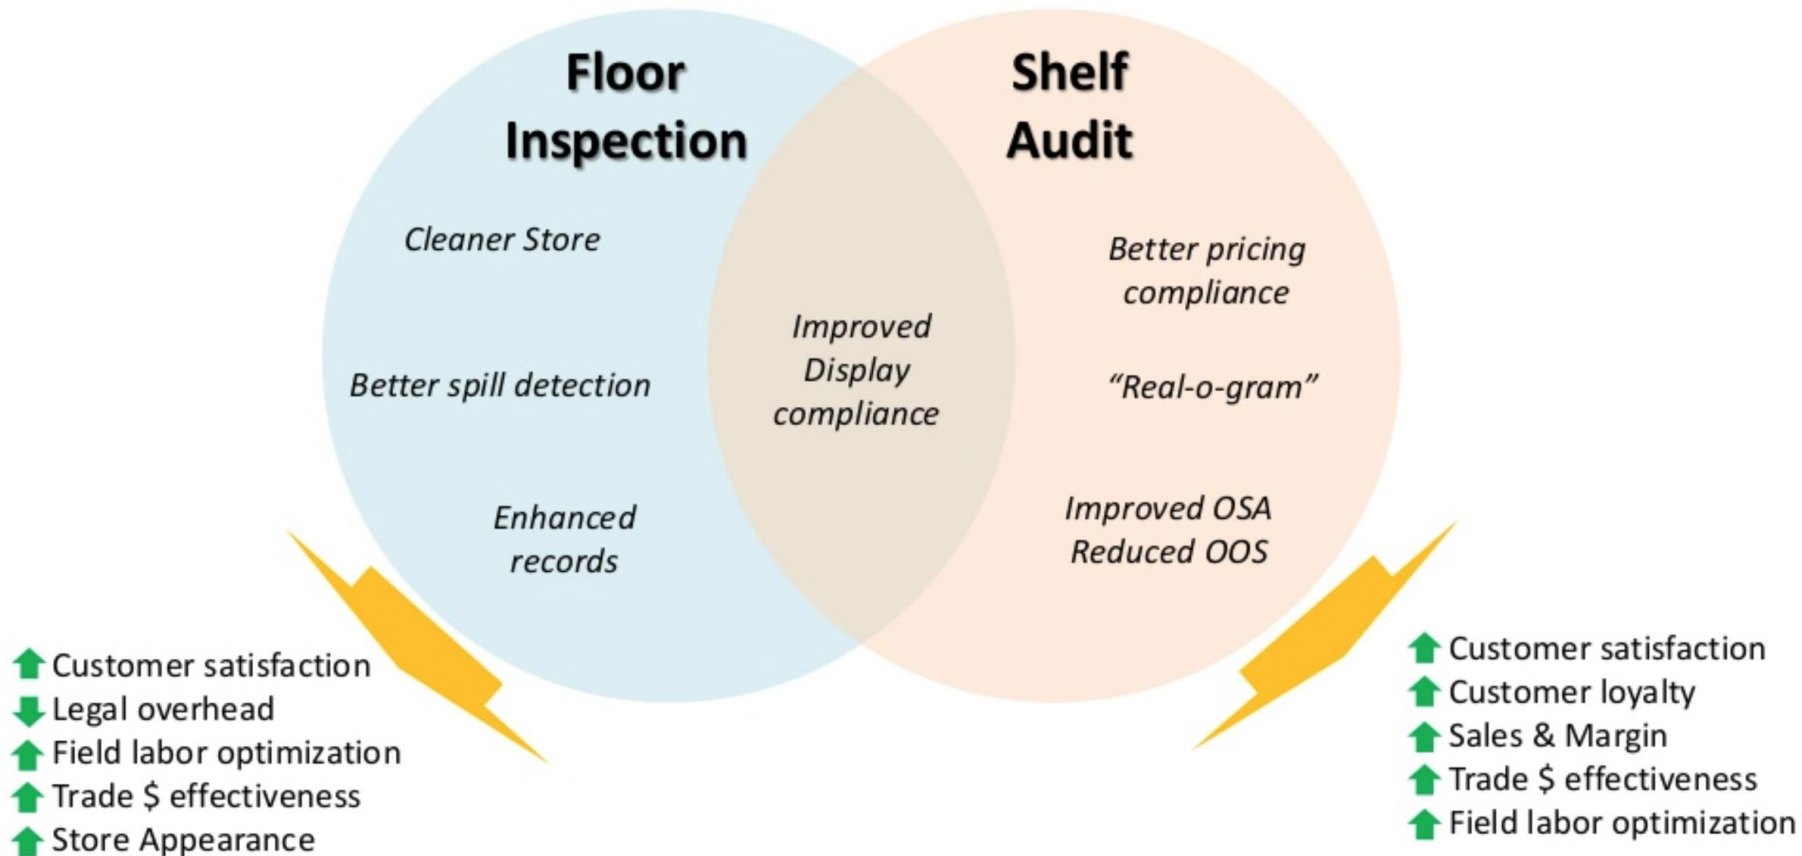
Floor Inspection

Shelf Audit

Cleaner Store

Better spill detection

Enhanced records

Improved Display compliance

Better pricing compliance

“Real-o-gram”

Improved OSA
Reduced OOS

Customer satisfaction
Legal overhead
Field labor optimization
Trade $ effectiveness
Store Appearance

Customer satisfaction
Customer loyalty
Sales & Margin
Trade $ effectiveness
Field labor optimization